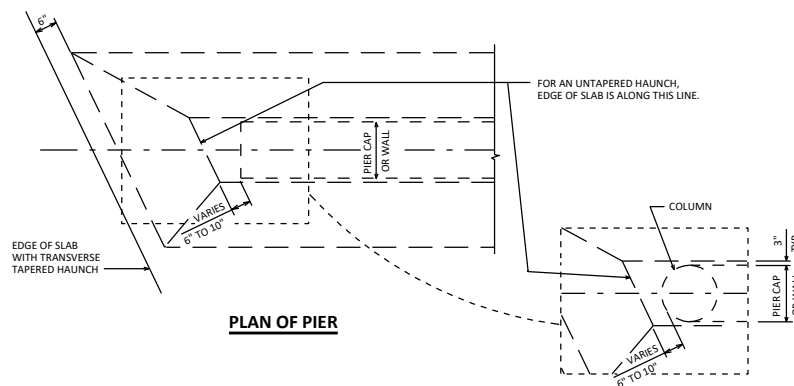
6"

FOR AN UNTAPERED HAUNCH, EDGE OF SLAB IS ALONG THIS LINE.

PIER CAP OR WALL

VARIES

6" TO 10"

EDGE OF SLAB WITH TRANSVERSE TAPERED HAUNCH

COLUMN

3"

PIER CAP

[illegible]

PLAN OF PIER

VARIES

6" TO 10"